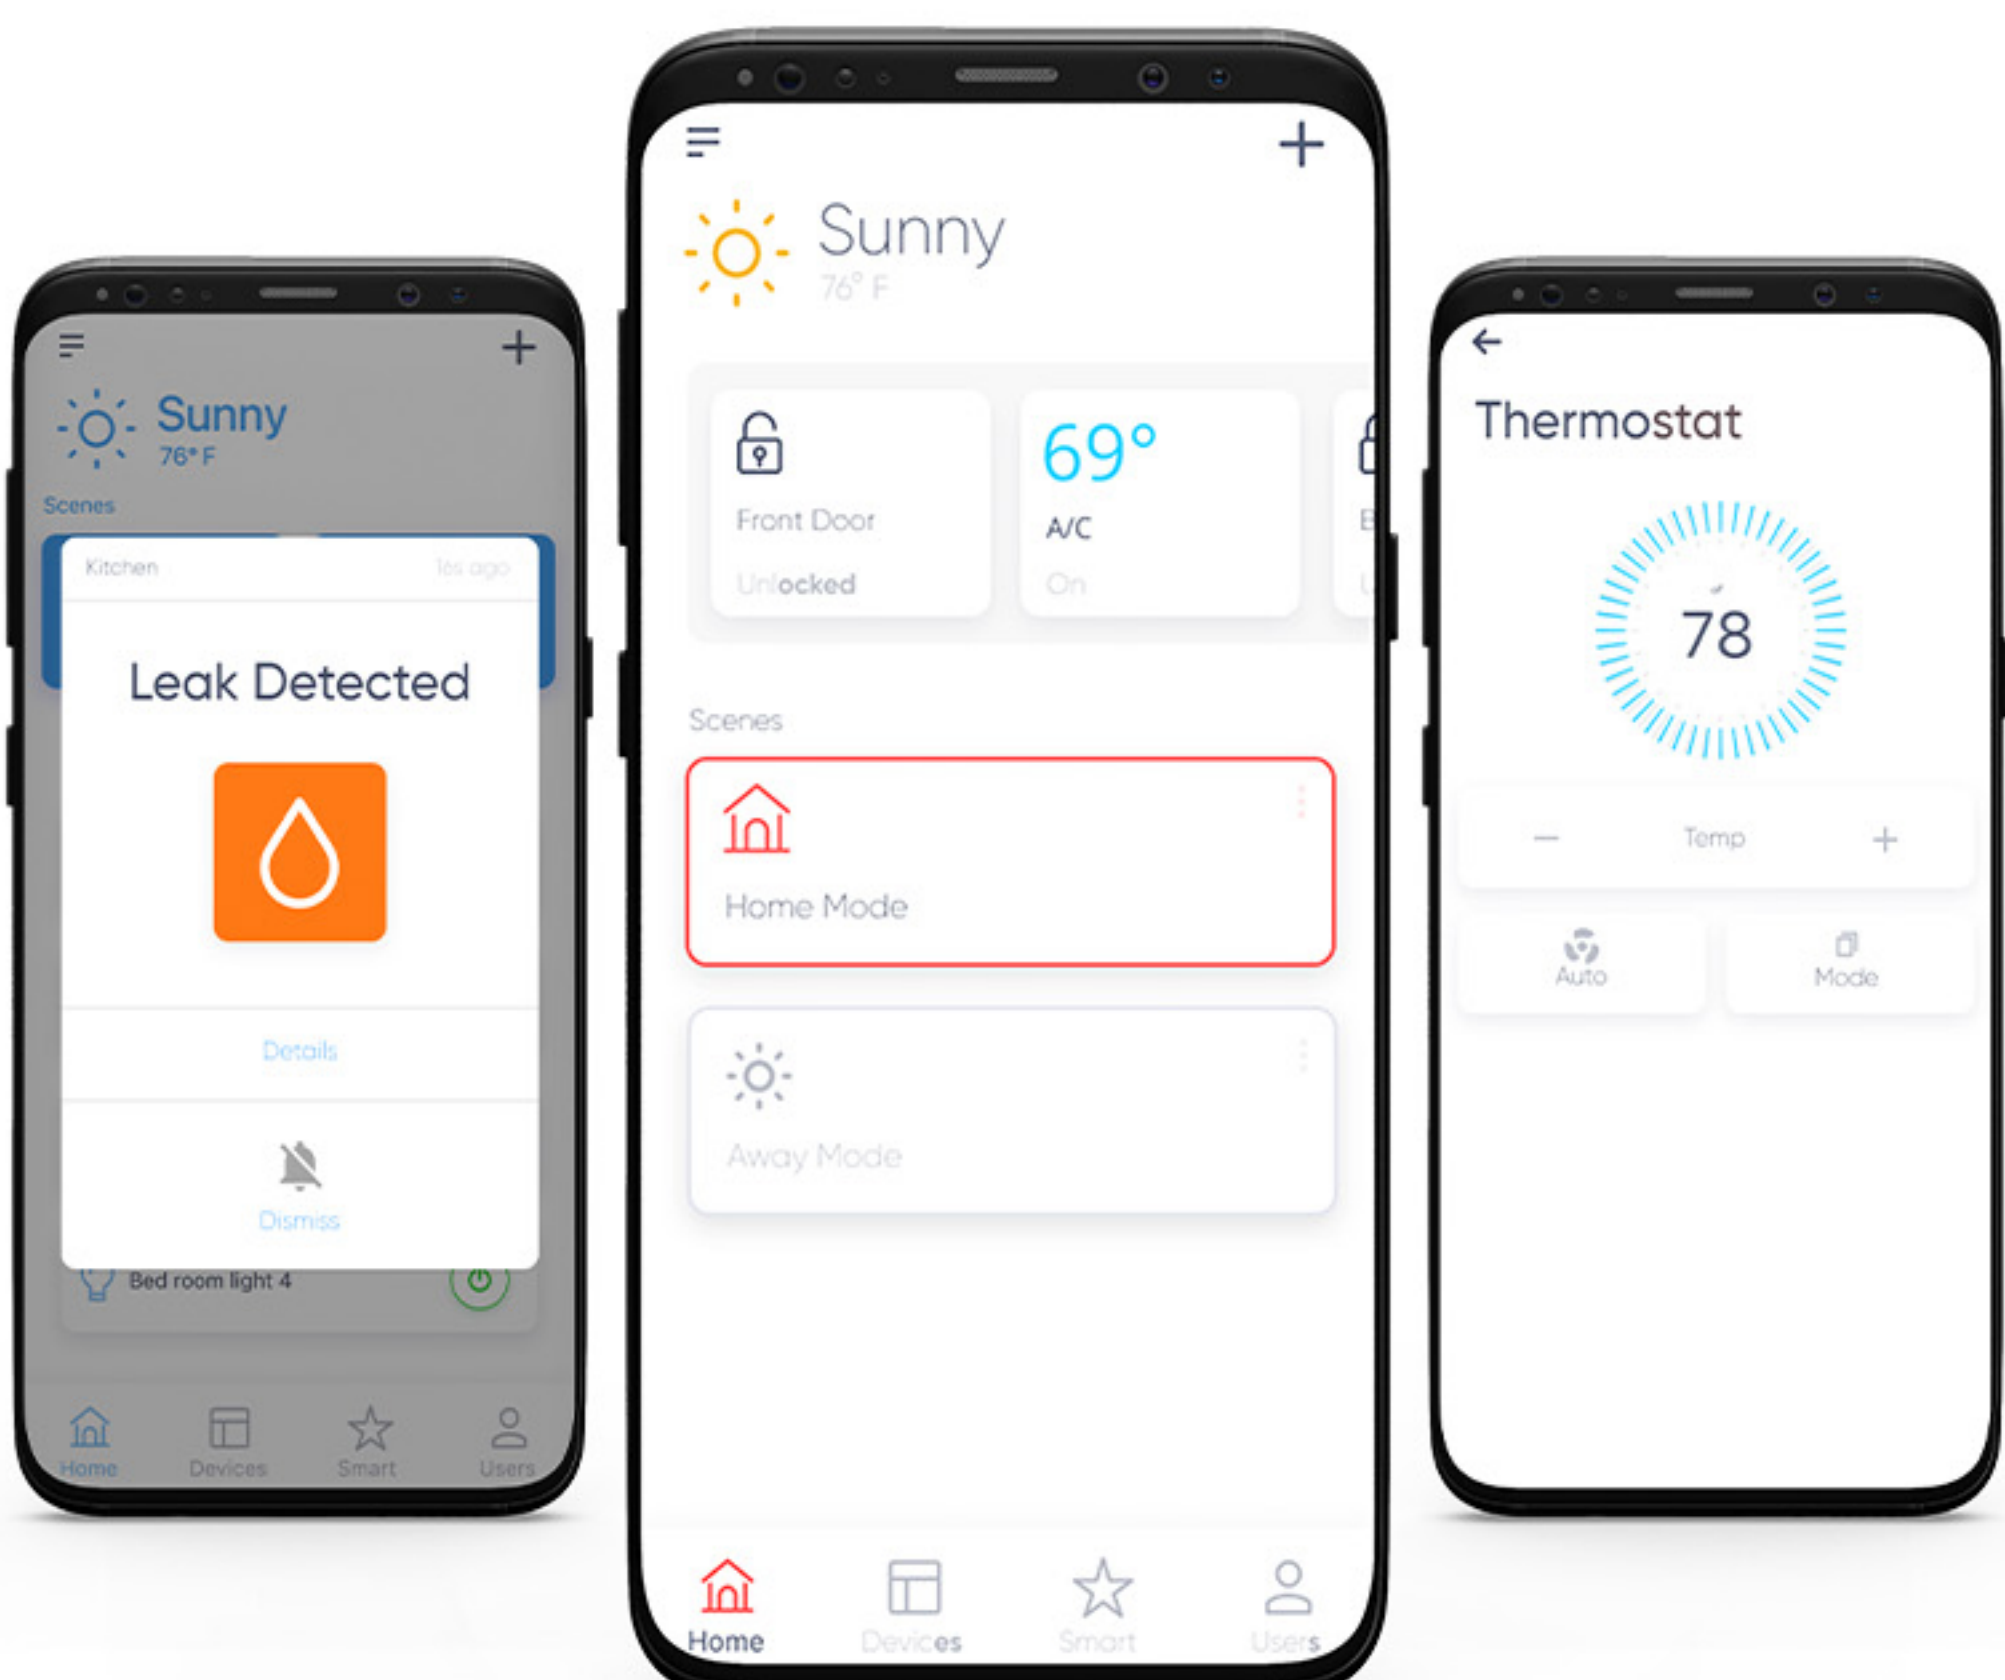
Sunny
76° F
Scenes
Kitchen
1s ago
Leak Detected
Details
Dismiss
Bed room light 4
Home
Devices
Smart
Users

Sunny
76° F
Front Door
Unlocked
69°
A/C
On
B
U
Scenes
Home Mode
Away Mode
Home
Devices
Smart
Users

Thermostat
78
–
Temp
+
Auto
Mode